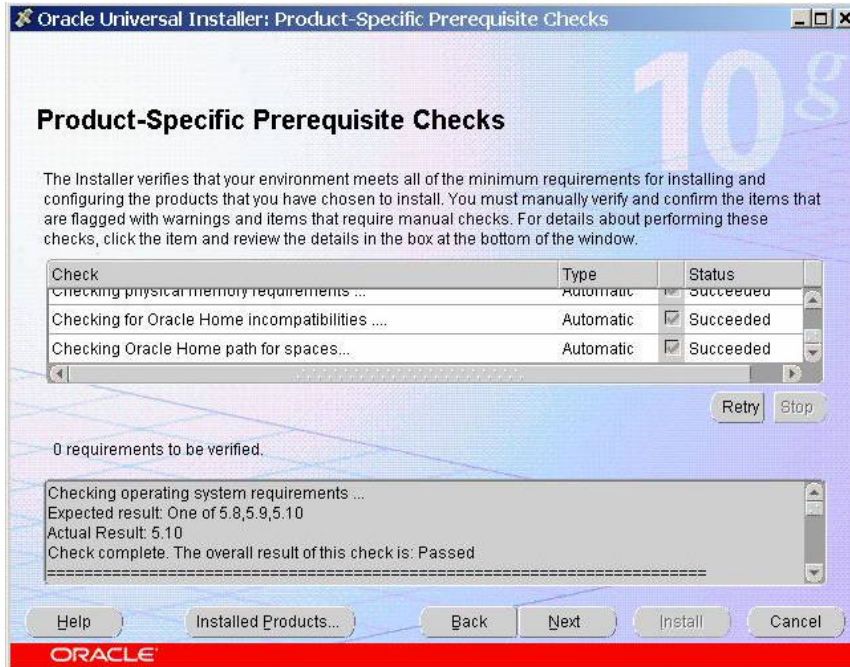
Oracle Universal Installer: Product-Specific Prerequisite Checks

10g

Product-Specific Prerequisite Checks

The Installer verifies that your environment meets all of the minimum requirements for installing and configuring the products that you have chosen to install. You must manually verify and confirm the items that are flagged with warnings and items that require manual checks. For details about performing these checks, click the item and review the details in the box at the bottom of the window.

| Check | Type | | Status |
|---|---|---|---|
| Checking physical memory requirements ... | Automatic | | Succeeded |
| Checking for Oracle Home incompatibilities .... | Automatic | | Succeeded |
| Checking Oracle Home path for spaces... | Automatic | | Succeeded |

Retry Stop

0 requirements to be verified.

Checking operating system requirements ...
Expected result: One of 5.8,5.9,5.10
Actual Result: 5.10
Check complete. The overall result of this check is: Passed
========================================================================

Help Installed Products... Back Next Install Cancel

ORACLE